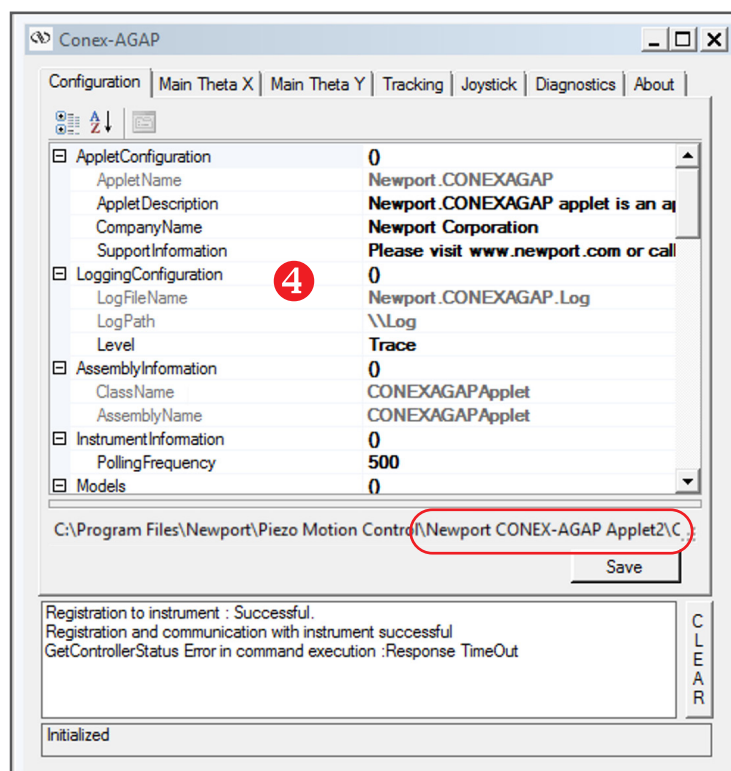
Conex-AGAP

Configuration | Main Theta X | Main Theta Y | Tracking | Joystick | Diagnostics | About

| | |
|---|---|
| ⊟ AppletConfiguration | () |
| AppletName | Newport.CONEXAGAP |
| AppletDescription | Newport.CONEXAGAP applet is an a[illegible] |
| CompanyName | Newport Corporation |
| SupportInformation | Please visit www.newport.com or call |
| ⊟ LoggingConfiguration | () |
| LogFileName | Newport.CONEXAGAP.Log |
| LogPath | \\Log |
| Level | Trace |
| ⊟ AssemblyInformation | () |
| ClassName | CONEXAGAPApplet |
| AssemblyName | CONEXAGAPApplet |
| ⊟ InstrumentInformation | () |
| PollingFrequency | 500 |
| ⊟ Models | () |

4

C:\Program Files\Newport\Piezo Motion Control\Newport CONEX-AGAP Applet2\C

Save

Registration to instrument : Successful.
Registration and communication with instrument successful
GetControllerStatus Error in command execution :Response TimeOut

CLEAR

Initialized